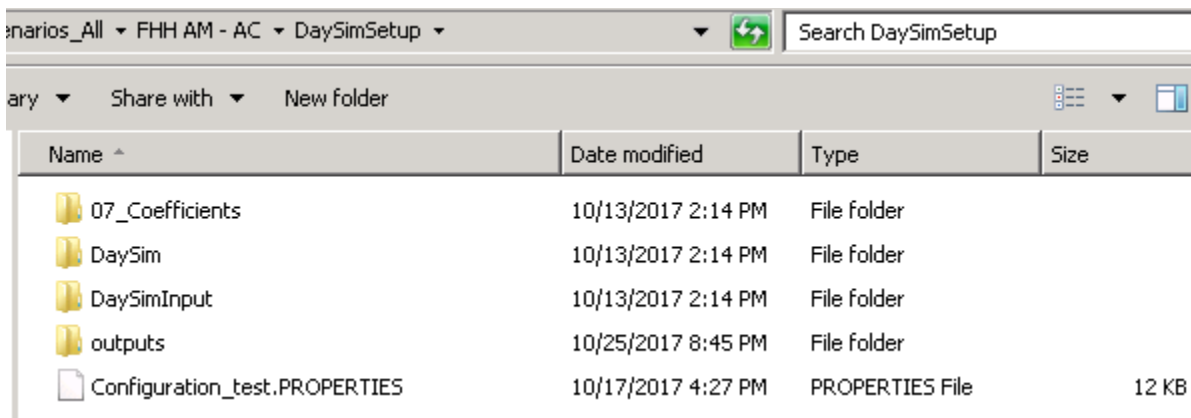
enarios_All ▸ FHH AM - AC ▸ DaySimSetup ▸

Search DaySimSetup

ary ▾ Share with ▾ New folder

| Name | Date modified | Type | Size |
|---|---|---|---|
| 07_Coefficients | 10/13/2017 2:14 PM | File folder | |
| DaySim | 10/13/2017 2:14 PM | File folder | |
| DaySimInput | 10/13/2017 2:14 PM | File folder | |
| outputs | 10/25/2017 8:45 PM | File folder | |
| Configuration_test.PROPERTIES | 10/17/2017 4:27 PM | PROPERTIES File | 12 KB |